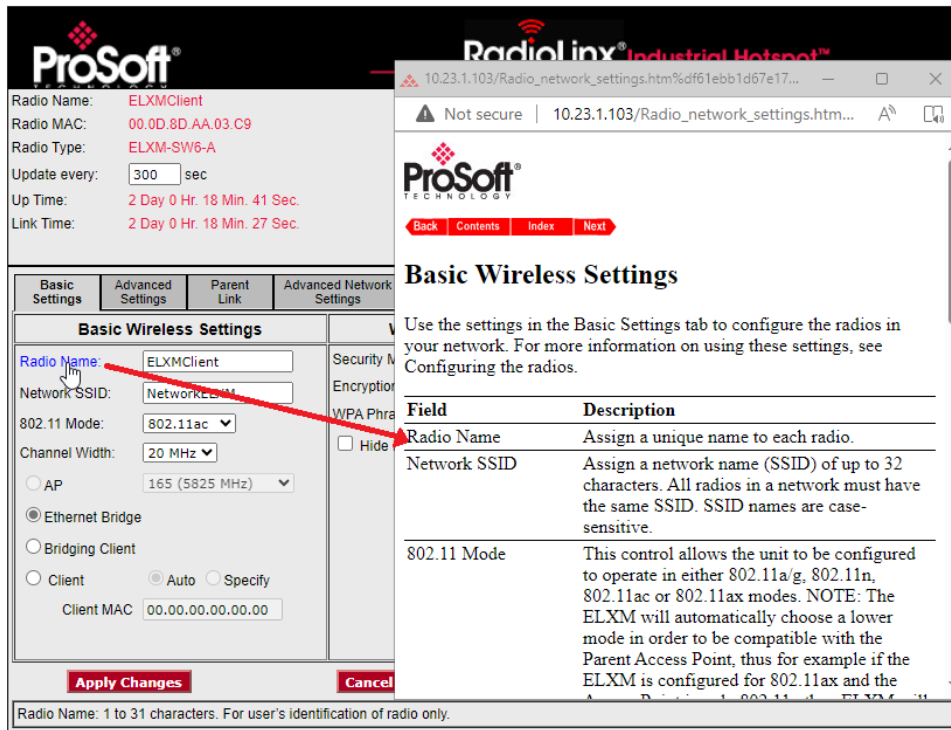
ProSoft®

RadioLinx® Industrial Hotspot™

Radio Name: ELXMClient
Radio MAC: 00.0D.8D.AA.03.C9
Radio Type: ELXM-SW6-A
Update every: 300 sec
Up Time: 2 Day 0 Hr. 18 Min. 41 Sec.
Link Time: 2 Day 0 Hr. 18 Min. 27 Sec.

Basic Settings | Advanced Settings | Parent Link | Advanced Network Settings

Basic Wireless Settings

Radio Name: ELXMClient
Network SSID: NetworkELXM
802.11 Mode: 802.11ac
Channel Width: 20 MHz
AP 165 (5825 MHz)
Ethernet Bridge
Bridging Client
Client Auto Specify
Client MAC 00.00.00.00.00.00

Security M
Encryption
WPA Phra
Hide

Apply Changes
Cancel

Radio Name: 1 to 31 characters. For user's identification of radio only.

10.23.1.103/Radio_network_settings.htm%df61ebb1d67e17...
Not secure | 10.23.1.103/Radio_network_settings.htm...

ProSoft® TECHNOLOGY

Back Contents Index Next

Basic Wireless Settings

Use the settings in the Basic Settings tab to configure the radios in your network. For more information on using these settings, see Configuring the radios.

| Field | Description |
|---|---|
| Radio Name | Assign a unique name to each radio. |
| Network SSID | Assign a network name (SSID) of up to 32 characters. All radios in a network must have the same SSID. SSID names are case-sensitive. |
| 802.11 Mode | This control allows the unit to be configured to operate in either 802.11a/g, 802.11n, 802.11ac or 802.11ax modes. NOTE: The ELXM will automatically choose a lower mode in order to be compatible with the Parent Access Point, thus for example if the ELXM is configured for 802.11ax and the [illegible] |